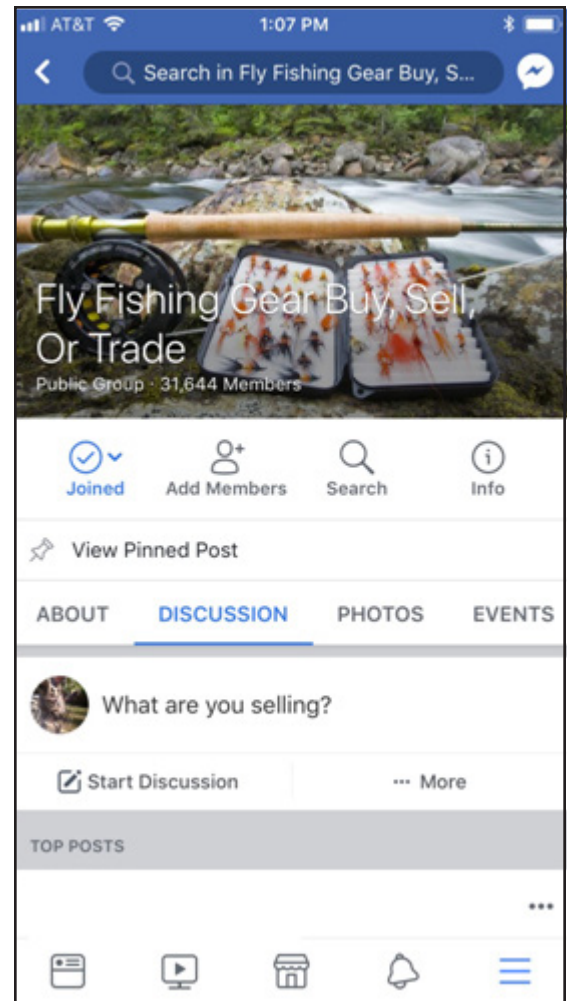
AT&T 1:07 PM

Search in Fly Fishing Gear Buy, S...

Fly Fishing Gear Buy, Sell, Or Trade
Public Group · 31,644 Members

Joined
Add Members
Search
Info

View Pinned Post

ABOUT
DISCUSSION
PHOTOS
EVENTS

What are you selling?

Start Discussion
··· More

TOP POSTS

•••